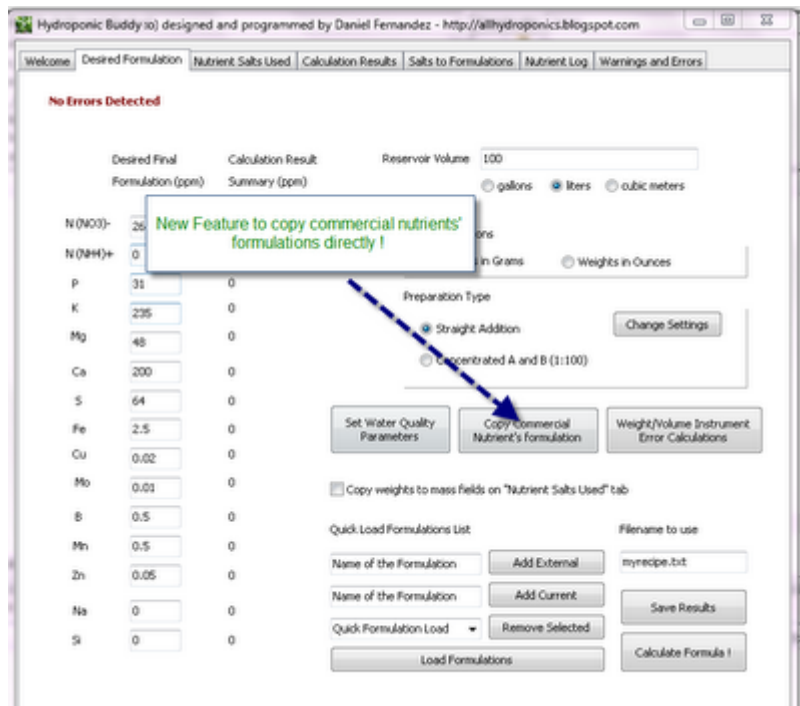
Hydroponic Buddy :o) designed and programmed by Daniel Fernandez - http://allhydroponics.blogspot.com

Welcome | Desired Formulation | Nutrient Salts Used | Calculation Results | Salts to Formulations | Nutrient Log | Warnings and Errors

No Errors Detected

Desired Final Formulation (ppm)

Calculation Result Summary (ppm)

Reservoir Volume 100

gallons liters cubic meters

New Feature to copy commercial nutrients' formulations directly !

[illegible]ons

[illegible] in Grams Weights in Ounces

| | | |
|---|---|---|
| N (NO3)- | 26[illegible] | |
| N (NH4)+ | 0 | |
| P | 31 | 0 |
| K | 235 | 0 |
| Mg | 48 | 0 |
| Ca | 200 | 0 |
| S | 64 | 0 |
| Fe | 2.5 | 0 |
| Cu | 0.02 | 0 |
| Mo | 0.01 | 0 |
| B | 0.5 | 0 |
| Mn | 0.5 | 0 |
| Zn | 0.05 | 0 |
| Na | 0 | 0 |
| Si | 0 | 0 |

Preparation Type

Straight Addition

Change Settings

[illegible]ncentrated A and B (1:100)

Set Water Quality Parameters

Copy Commercial Nutrient's formulation

Weight/Volume Instrument Error Calculations

Copy weights to mass fields on "Nutrient Salts Used" tab

Quick Load Formulations List

Filename to use

Name of the Formulation

Add External

myrecipe.txt

Name of the Formulation

Add Current

Save Results

Quick Formulation Load

Remove Selected

Load Formulations

Calculate Formula !